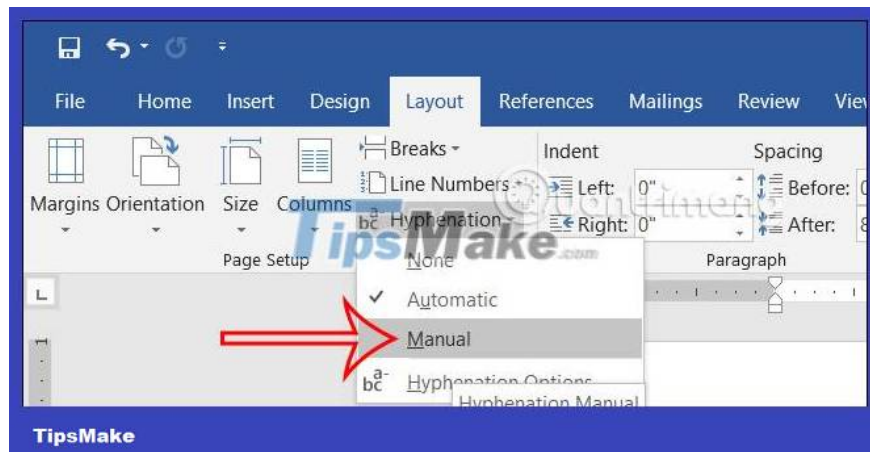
File Home Insert Design Layout References Mailings Review Vie

Margins Orientation Size Columns

Breaks
Line Numbers
Hyphenation

Page Setup

Indent
Left: 0"
Right: 0"

Spacing
Before: 0
After: 8

Paragraph

TipsMake.com

None
Automatic
Manual
Hyphenation Options
Hyphenation Manual

TipsMake